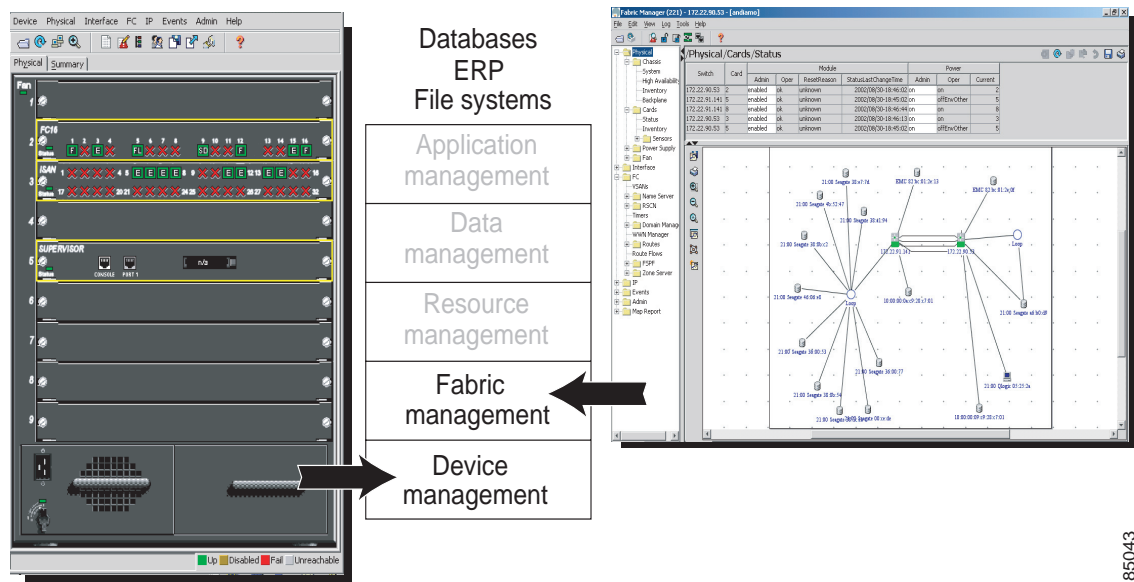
Device Physical Interface FC IP Events Admin Help

Physical Summary

Fan

1

FC16

2

3

4

5

6

7

8

9

SUPERVISOR

CONSOLE PORT 1

n/a

Up Disabled Fail Unreachable

Databases
ERP
File systems

Application management

Data management

Resource management

Fabric management

Device management

Fabric Manager (221) - 172.22.90.53 - [andiamo]

File Edit View Log Tools Help

/Physical/Cards/Status

| Switch | Card | Module Admin | Oper | ResetReason | StatusLastChangeTime | Power Admin | Oper | Current |
|---|---|---|---|---|---|---|---|---|
| 172.22.90.53 | 2 | enabled | ok | unknown | 2002/08/30-18:46:02 | on | on | 2 |
| 172.22.91.141 | 5 | enabled | ok | unknown | 2002/08/30-18:45:02 | on | offEnvOther | 5 |
| 172.22.91.141 | 8 | enabled | ok | unknown | 2002/08/30-18:46:44 | on | on | 8 |
| 172.22.90.53 | 3 | enabled | ok | unknown | 2002/08/30-18:46:13 | on | on | 3 |
| 172.22.90.53 | 5 | enabled | ok | unknown | 2002/08/30-18:45:02 | on | offEnvOther | 5 |

Physical
Chassis
System
High Availability
Inventory
Backplane
Cards
Status
Inventory
Sensors
Power Supply
Fan
Interface
FC
VSANs
Name Server
RSCN
Timers
Domain Manager
WWN Manager
Routes
Route Flows
FSPF
Zone Server
IP
Events
Admin
Map Report

21:00 Seagate 38:e7:7d
EMC 82:8c:81:3c:53
EMC 82:8c:81:3c:0f
21:00 Seagate 4b:52:47
21:00 Seagate 38:e1:94
21:00 Seagate 38:8b:c2
172.22.91.141
172.22.90.53
Loop
Loop
21:00 Seagate 46:06:e0
10:00:00:0a:c9:20:c7:01
21:00 Seagate a8:b0:d8
21:00 Seagate 38:80:53
21:00 Seagate 36:00:77
21:00 Seagate 38:8b:54
21:00 Seagate 38:80:08:ce:de
21:00 Qlogic 03:25:2a
10:00:00:09:c9:20:c7:01

85043